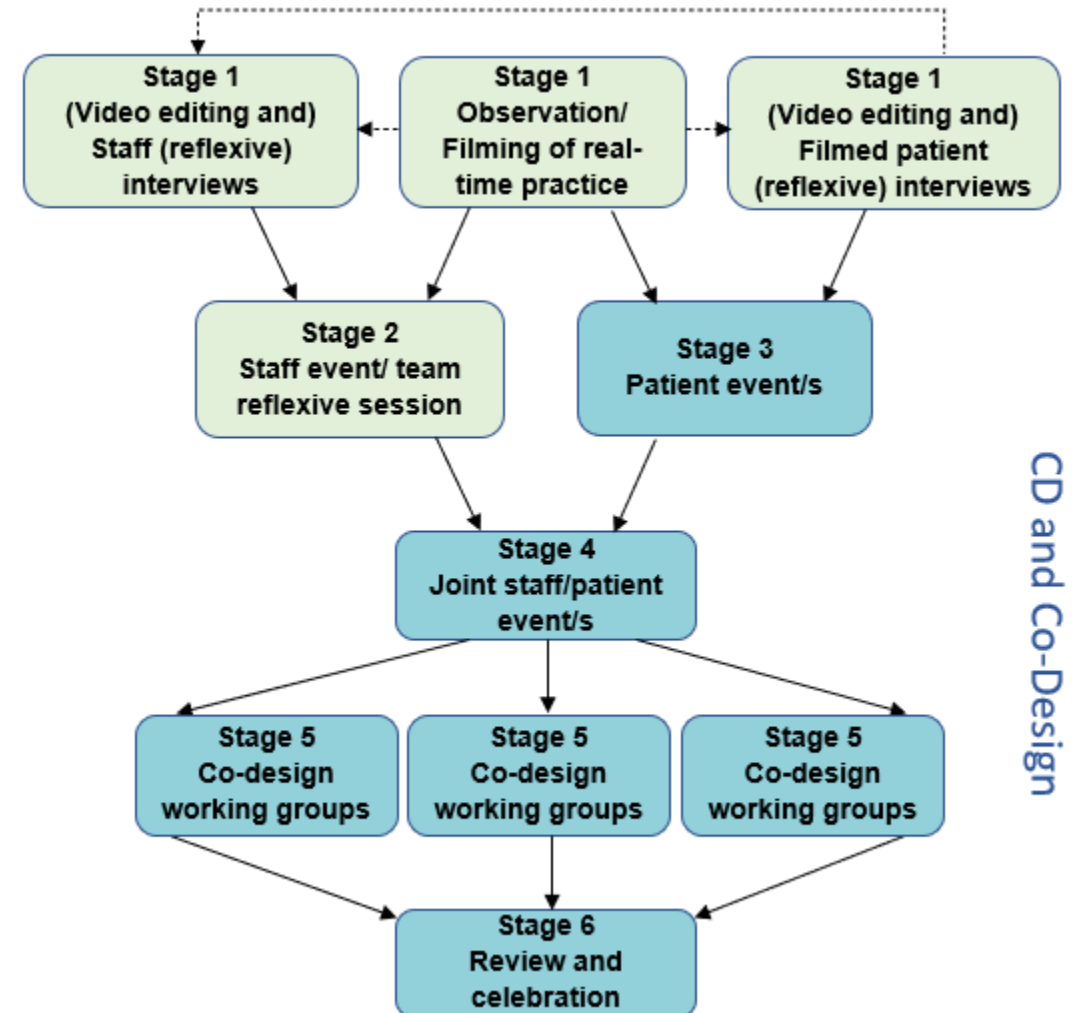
Stage 1
(Video editing and)
Staff (reflexive)
interviews

Stage 1
Observation/
Filming of real-time practice

Stage 1
(Video editing and)
Filmed patient
(reflexive) interviews

Stage 2
Staff event/ team
reflexive session

Stage 3
Patient event/s

Stage 4
Joint staff/patient
event/s

Stage 5
Co-design
working groups

Stage 5
Co-design
working groups

Stage 5
Co-design
working groups

Stage 6
Review and
celebration

CD and Co-Design